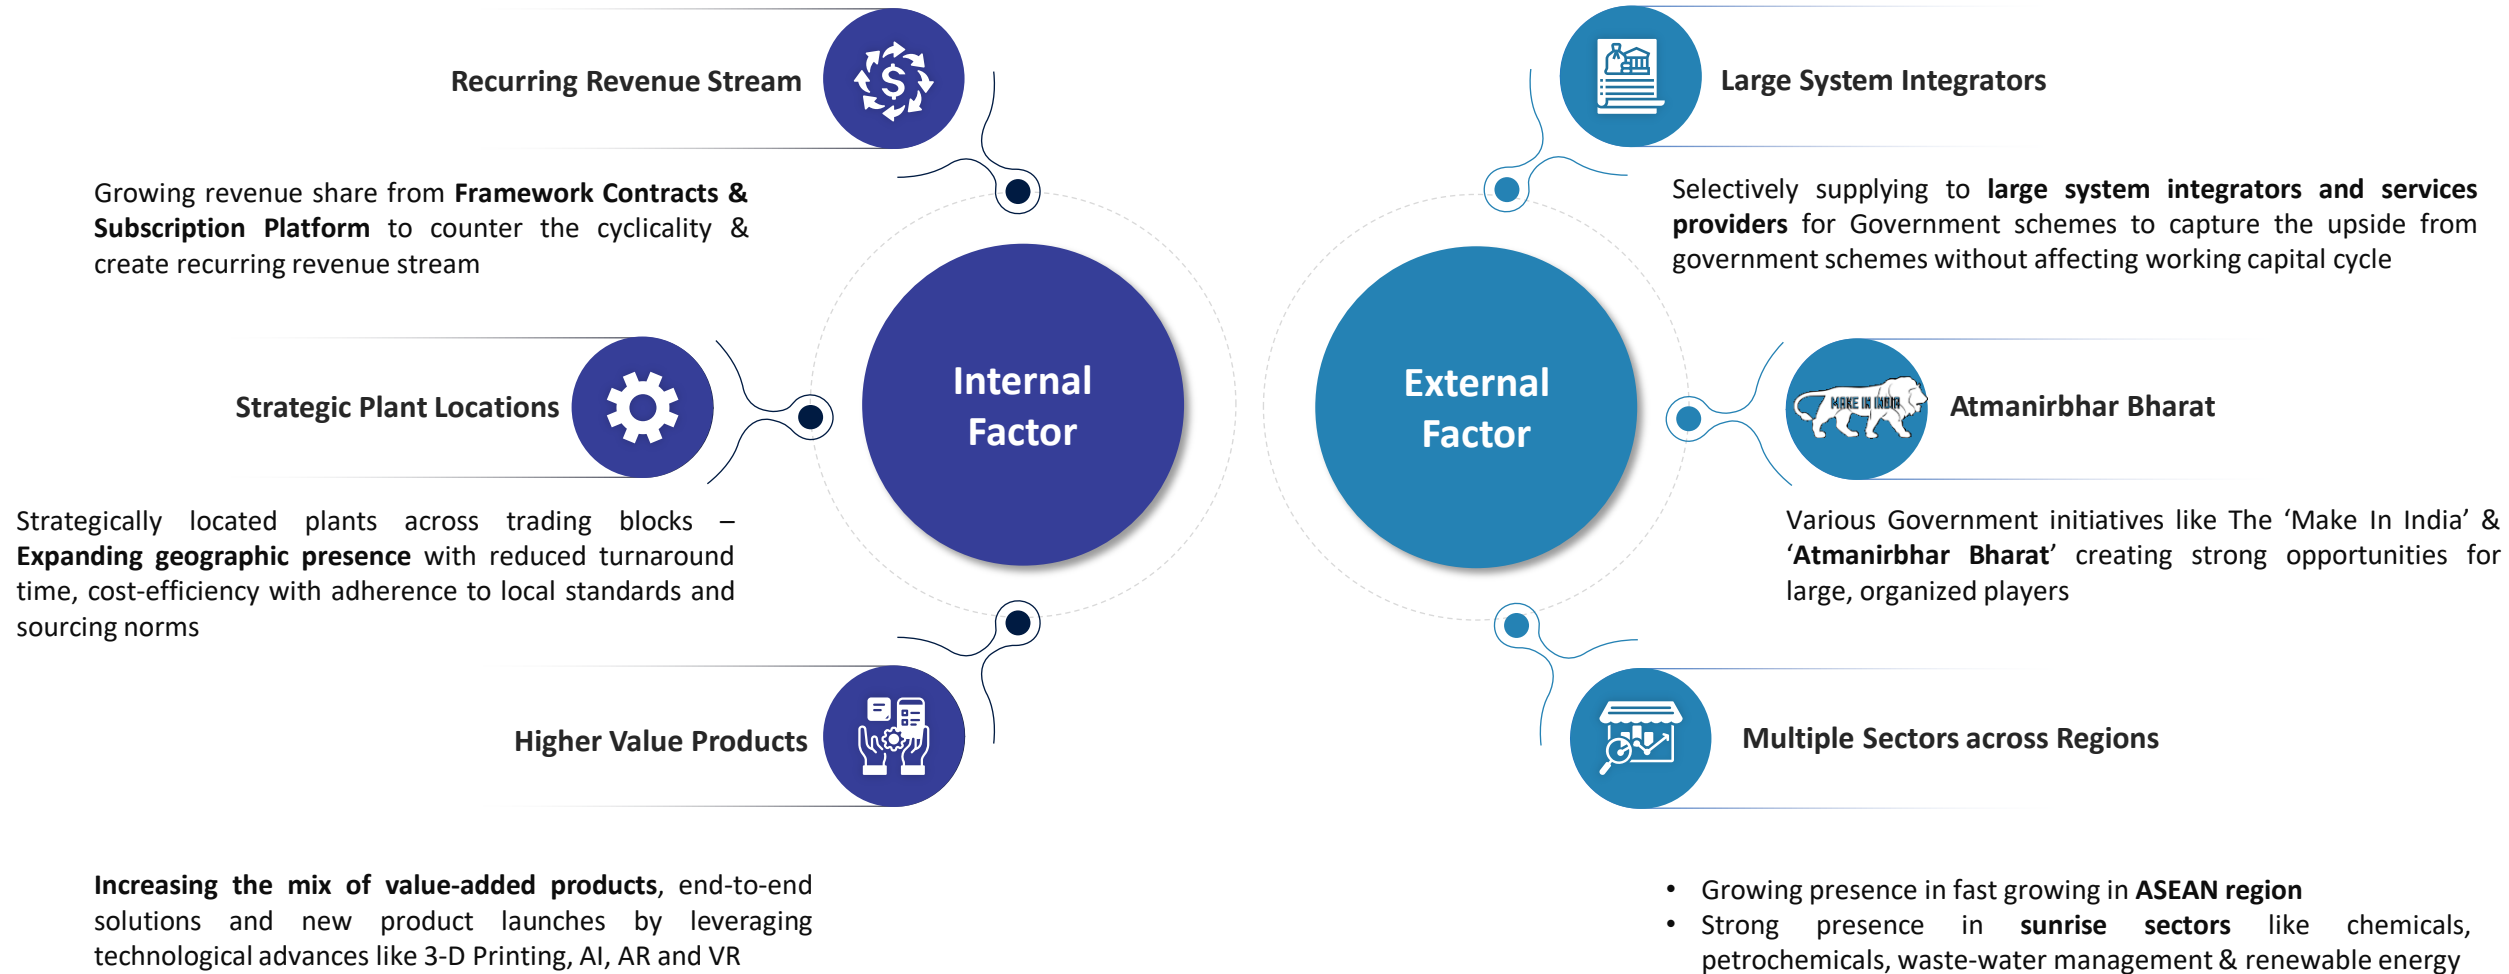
Recurring Revenue Stream

Growing revenue share from **Framework Contracts & Subscription Platform** to counter the cyclicality & create recurring revenue stream

Strategic Plant Locations

Strategically located plants across trading blocks – **Expanding geographic presence** with reduced turnaround time, cost-efficiency with adherence to local standards and sourcing norms

Higher Value Products

**Increasing the mix of value-added products**, end-to-end solutions and new product launches by leveraging technological advances like 3-D Printing, AI, AR and VR

Internal Factor

External Factor

Large System Integrators

Selectively supplying to **large system integrators and services providers** for Government schemes to capture the upside from government schemes without affecting working capital cycle

MAKE IN INDIA

Atmanirbhar Bharat

Various Government initiatives like The 'Make In India' & '**Atmanirbhar Bharat**' creating strong opportunities for large, organized players

Multiple Sectors across Regions

• Growing presence in fast growing in **ASEAN region**
• Strong presence in **sunrise sectors** like chemicals, petrochemicals, waste-water management & renewable energy